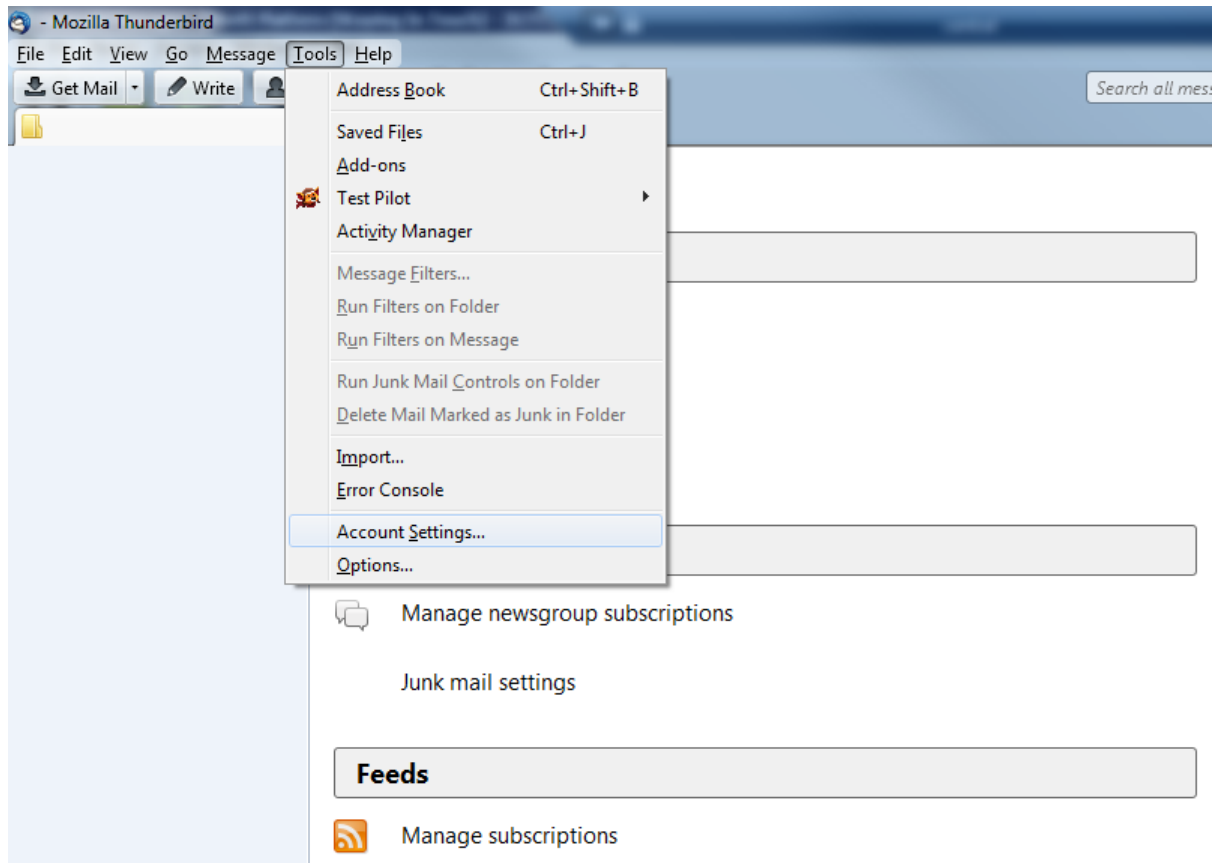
- Mozilla Thunderbird

File Edit View Go Message Tools Help

Get Mail Write

Search all mes

Address Book Ctrl+Shift+B
Saved Files Ctrl+J
Add-ons
Test Pilot
Activity Manager
Message Filters...
Run Filters on Folder
Run Filters on Message
Run Junk Mail Controls on Folder
Delete Mail Marked as Junk in Folder
Import...
Error Console
Account Settings...
Options...

Manage newsgroup subscriptions

Junk mail settings

Feeds

Manage subscriptions